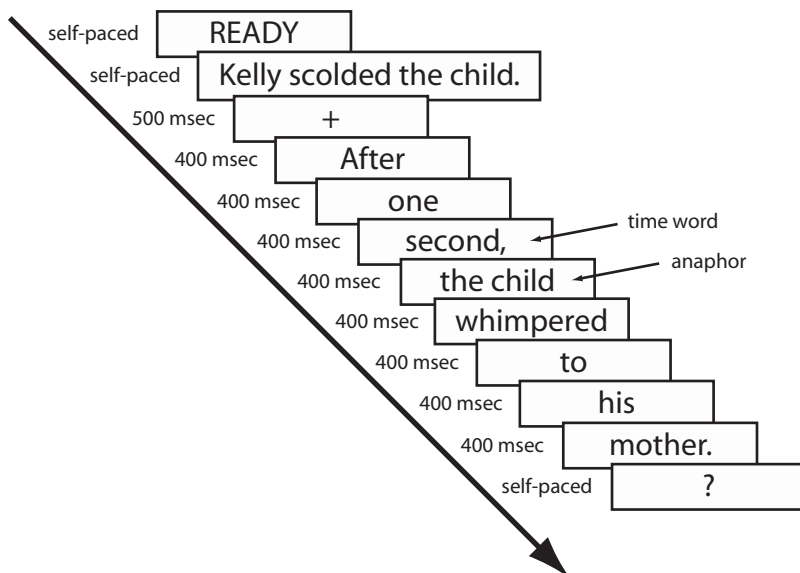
self-paced READY
self-paced Kelly scolded the child.
500 msec +
400 msec After
400 msec one
400 msec second,
time word
400 msec the child
anaphor
400 msec whimpered
400 msec to
400 msec his
400 msec mother.
self-paced ?